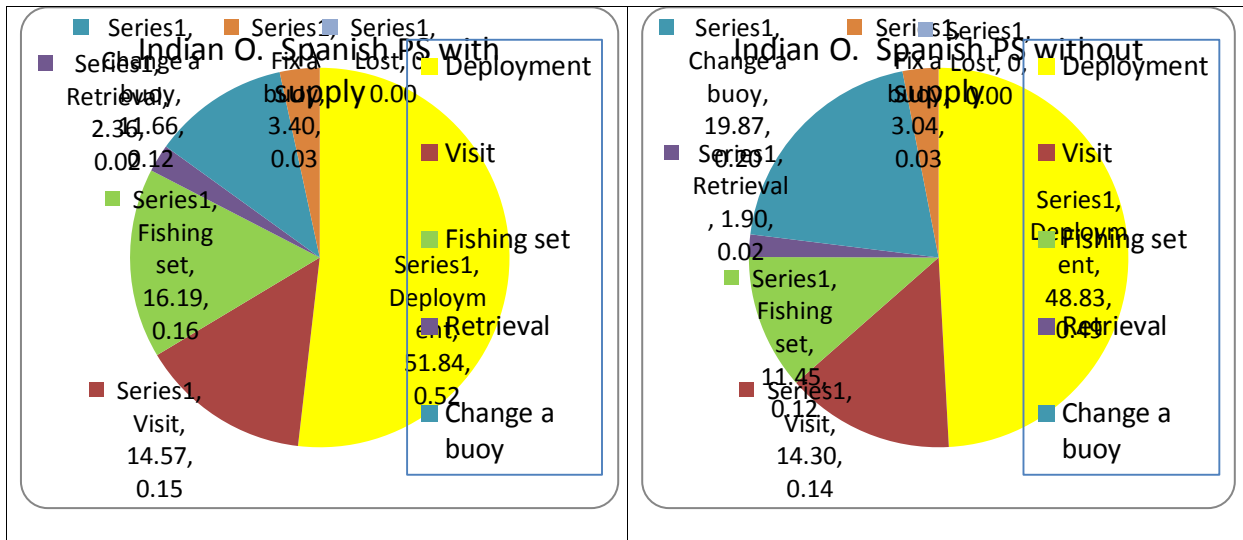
| Indian O. Spanish PS with supply | Indian O. Spanish PS without supply |
|---|---|
| Series1, Change a buoy, 11.66, 0.12; Series1, Fix a buoy, 3.40, 0.03; Series1, Lost, 0, 0.00; Series1, Retrieval, 2.36, 0.02; Series1, Fishing set, 16.19, 0.16; Series1, Deployment, 51.84, 0.52; Series1, Visit, 14.57, 0.15. Legend: Deployment, Visit, Fishing set, Retrieval, Change a buoy | Series1, Change a buoy, 19.87, 0.20; Series1, Fix a buoy, 3.04, 0.03; Series1, Lost, 0, 0.00; Series1, Retrieval, 1.90, 0.02; Series1, Fishing set, 11.45, 0.12; Series1, Deployment, 48.83, 0.49; Series1, Visit, 14.30, 0.14. Legend: Deployment, Visit, Fishing set, Retrieval, Change a buoy |